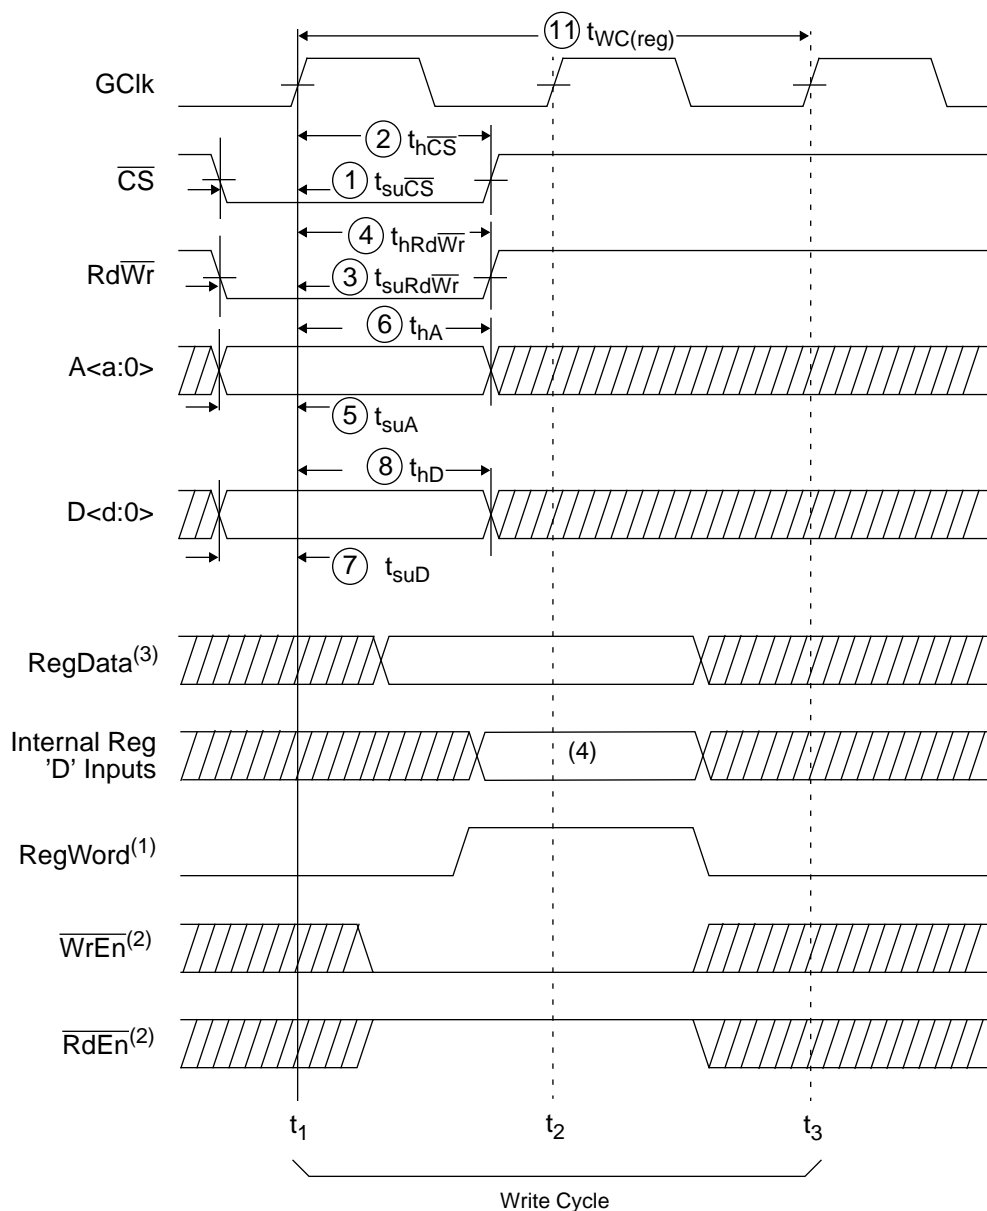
11 $t_{WC(reg)}$

GClk

2 $t_{h\overline{CS}}$

$\overline{CS}$

1 $t_{su\overline{CS}}$

4 $t_{hRd\overline{Wr}}$

Rd$\overline{Wr}$

3 $t_{suRd\overline{Wr}}$

6 $t_{hA}$

A<a:0>

5 $t_{suA}$

8 $t_{hD}$

D<d:0>

7 $t_{suD}$

RegData$^{(3)}$

Internal Reg 'D' Inputs

(4)

RegWord$^{(1)}$

$\overline{WrEn}^{(2)}$

$\overline{RdEn}^{(2)}$

$t_1$

$t_2$

$t_3$

Write Cycle